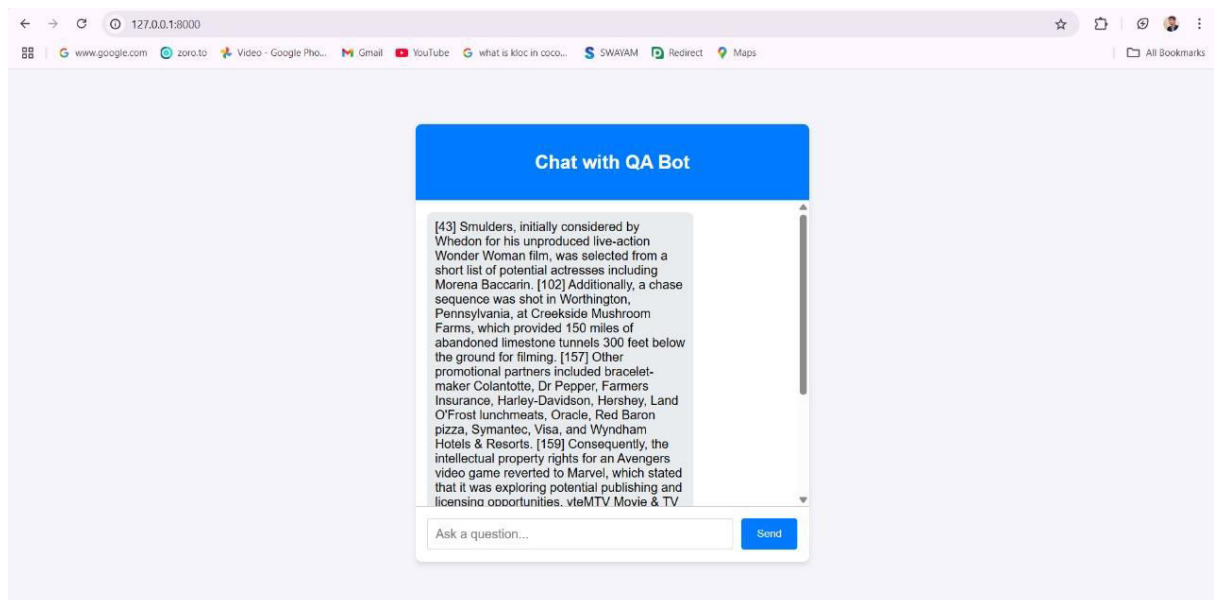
127.0.0.1:8000

www.google.com zoro.to Video - Google Pho... Gmail YouTube what is kloc in coco... SWAYAM Redirect Maps All Bookmarks

Chat with QA Bot

[43] Smulders, initially considered by Whedon for his unproduced live-action Wonder Woman film, was selected from a short list of potential actresses including Morena Baccarin. [102] Additionally, a chase sequence was shot in Worthington, Pennsylvania, at Creekside Mushroom Farms, which provided 150 miles of abandoned limestone tunnels 300 feet below the ground for filming. [157] Other promotional partners included bracelet-maker Colantotte, Dr Pepper, Farmers Insurance, Harley-Davidson, Hershey, Land O'Frost lunchmeats, Oracle, Red Baron pizza, Symantec, Visa, and Wyndham Hotels & Resorts. [159] Consequently, the intellectual property rights for an Avengers video game reverted to Marvel, which stated that it was exploring potential publishing and licensing opportunities. vteMTV Movie & TV

Ask a question...

Send